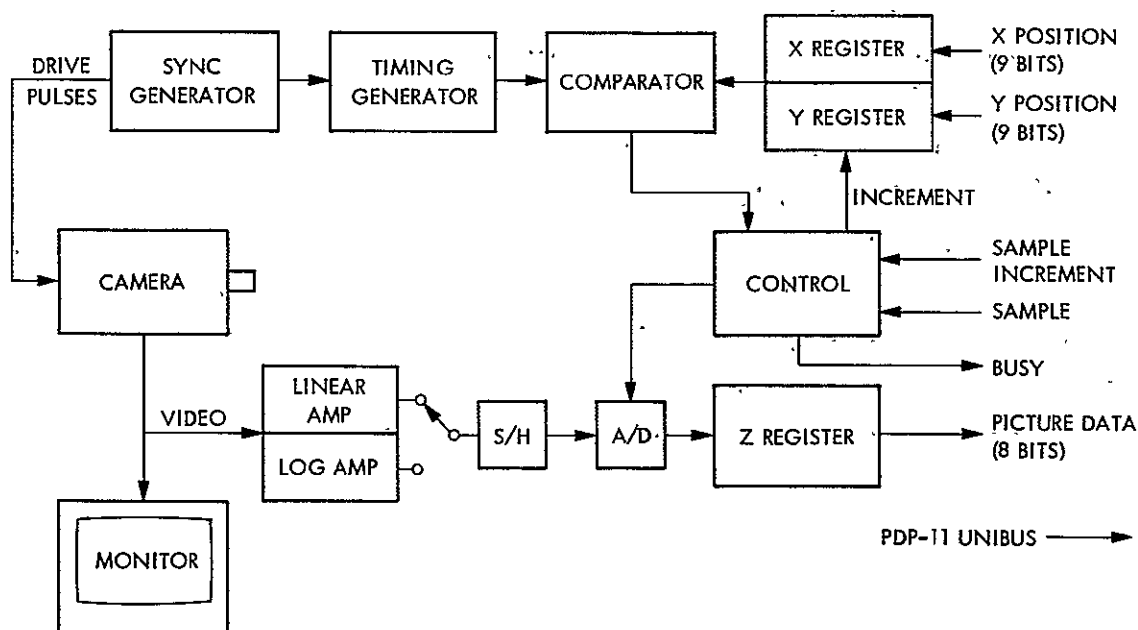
DRIVE PULSES

SYNC GENERATOR

TIMING GENERATOR

COMPARATOR

X REGISTER

Y REGISTER

X POSITION (9 BITS)

Y POSITION (9 BITS)

INCREMENT

CAMERA

CONTROL

SAMPLE INCREMENT

SAMPLE

BUSY

VIDEO

LINEAR AMP

LOG AMP

S/H

A/D

Z REGISTER

PICTURE DATA (8 BITS)

MONITOR

PDP-11 UNIBUS